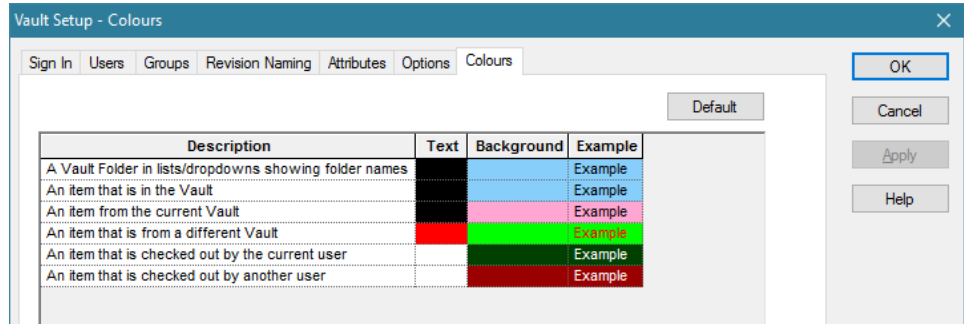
Vault Setup - Colours

Sign In | Users | Groups | Revision Naming | Attributes | Options | Colours

Default

| Description | Text | Background | Example |
|---|---|---|---|
| A Vault Folder in lists/dropdowns showing folder names | | | Example |
| An item that is in the Vault | | | Example |
| An item from the current Vault | | | Example |
| An item that is from a different Vault | | | Example |
| An item that is checked out by the current user | | | Example |
| An item that is checked out by another user | | | Example |

OK

Cancel

Apply

Help